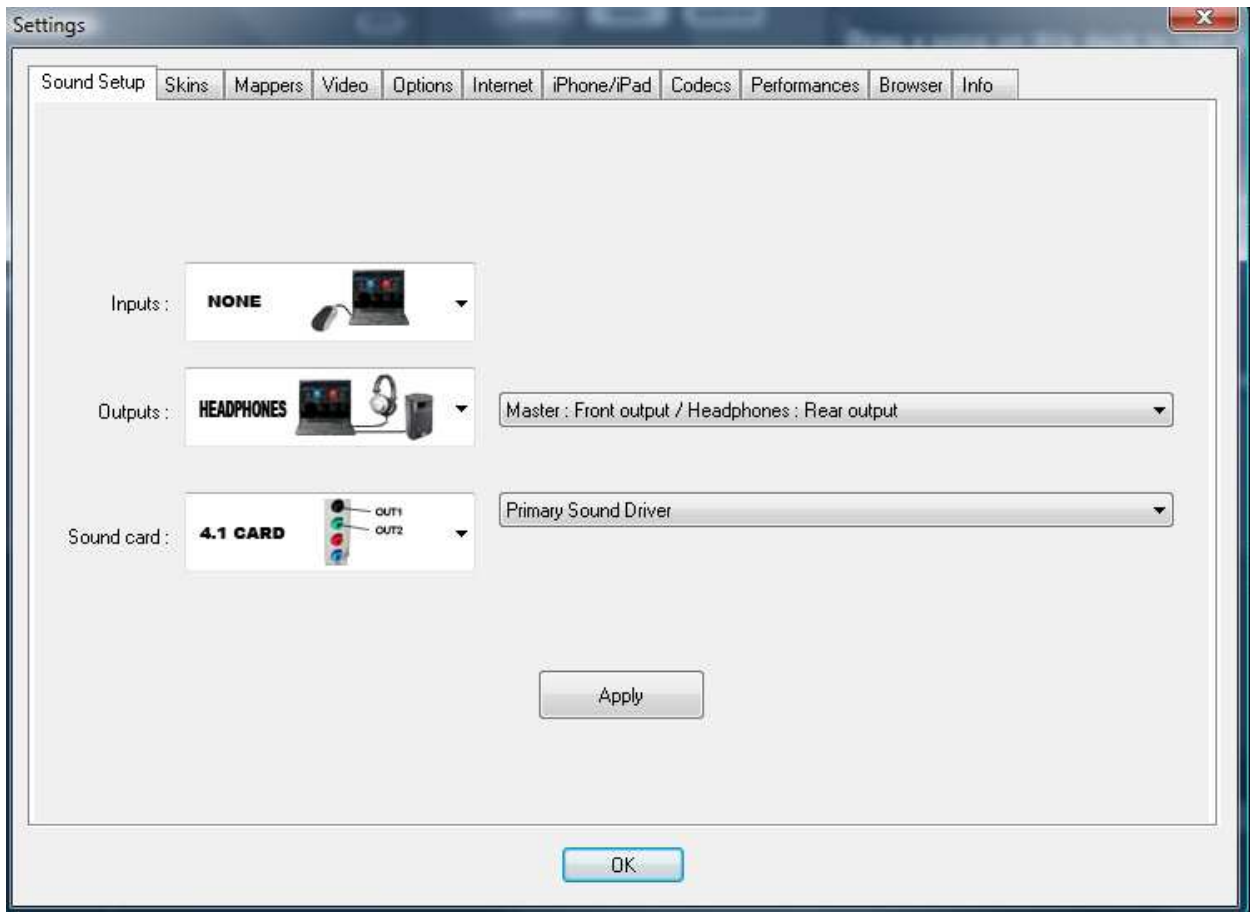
Settings

Sound Setup | Skins | Mappers | Video | Options | Internet | iPhone/iPad | Codecs | Performances | Browser | Info

Inputs : NONE

Outputs : HEADPHONES

Master : Front output / Headphones : Rear output

Sound card : 4.1 CARD OUT1 OUT2

Primary Sound Driver

Apply

OK